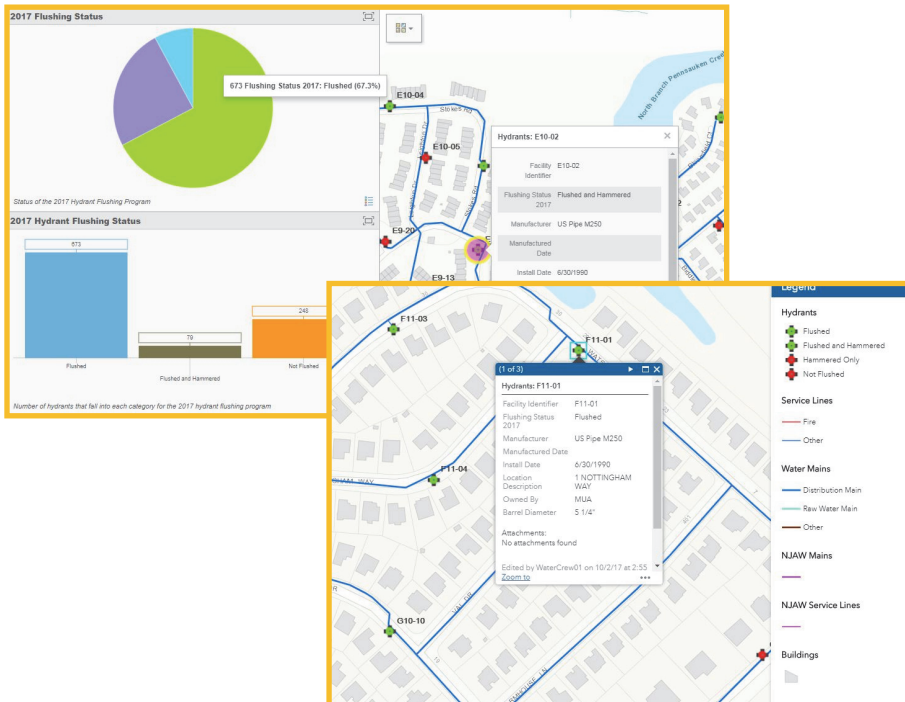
2017 Flushing Status

673 Flushing Status 2017: Flushed (67.3%)

Status of the 2017 Hydrant Flushing Program

2017 Hydrant Flushing Status

673

79

246

Flushed

Flushed and Hammered

Not Flushed

Number of hydrants that fall into each category for the 2017 hydrant flushing program

E10-04

Stokes Rd

E10-05

E9-20

E9-13

North Branch Pennsauken Creek

Hydrants: E10-02

| | |
|---|---|
| Facility Identifier | E10-02 |
| Flushing Status 2017 | Flushed and Hammered |
| Manufacturer | US Pipe M250 |
| Manufactured Date | |
| Install Date | 6/30/1990 |

F11-03

F11-01

F11-04

G10-10

(1 of 3)

Hydrants: F11-01

| | |
|---|---|
| Facility Identifier | F11-01 |
| Flushing Status 2017 | Flushed |
| Manufacturer | US Pipe M250 |
| Manufactured Date | |
| Install Date | 6/30/1990 |
| Location Description | 1 NOTTINGHAM WAY |
| Owned By | MUA |
| Barrel Diameter | 5 1/4" |

Attachments:
No attachments found

Edited by WaterCrew01 on 10/2/17 at 2:55

Zoom to

Legend

Hydrants

Flushed

Flushed and Hammered

Hammered Only

Not Flushed

Service Lines

Fire

Other

Water Mains

Distribution Main

Raw Water Main

Other

NJAW Mains

NJAW Service Lines

Buildings